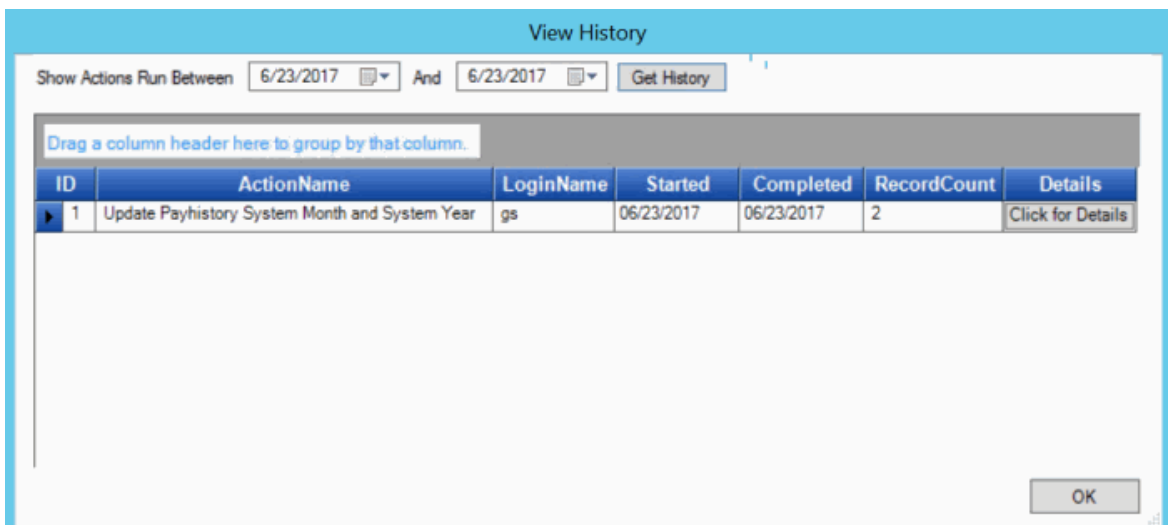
View History

Show Actions Run Between 6/23/2017 And 6/23/2017 Get History

Drag a column header here to group by that column.

| ID | ActionName | LoginName | Started | Completed | RecordCount | Details |
|---|---|---|---|---|---|---|
| 1 | Update Payhistory System Month and System Year | gs | 06/23/2017 | 06/23/2017 | 2 | Click for Details |

OK